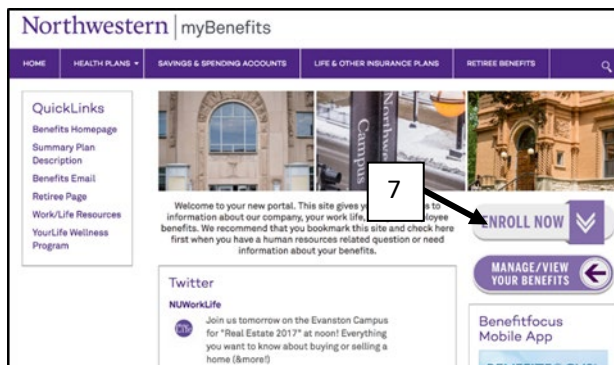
Northwestern | myBenefits

HOME HEALTH PLANS ▾ SAVINGS & SPENDING ACCOUNTS LIFE & OTHER INSURANCE PLANS RETIREE BENEFITS

QuickLinks
Benefits Homepage
Summary Plan Description
Benefits Email
Retiree Page
Work/Life Resources
YourLife Wellness Program

Campus

Welcome to your new portal. This site gives y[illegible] to information about our company, your work life, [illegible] ployee benefits. We recommend that you bookmark this site and check here first when you have a human resources related question or need information about your benefits.

7

ENROLL NOW

MANAGE/VIEW YOUR BENEFITS

Twitter
NUWorkLife
Join us tomorrow on the Evanston Campus for "Real Estate 2017" at noon! Everything you want to know about buying or selling a home (&more!)

Benefitfocus Mobile App